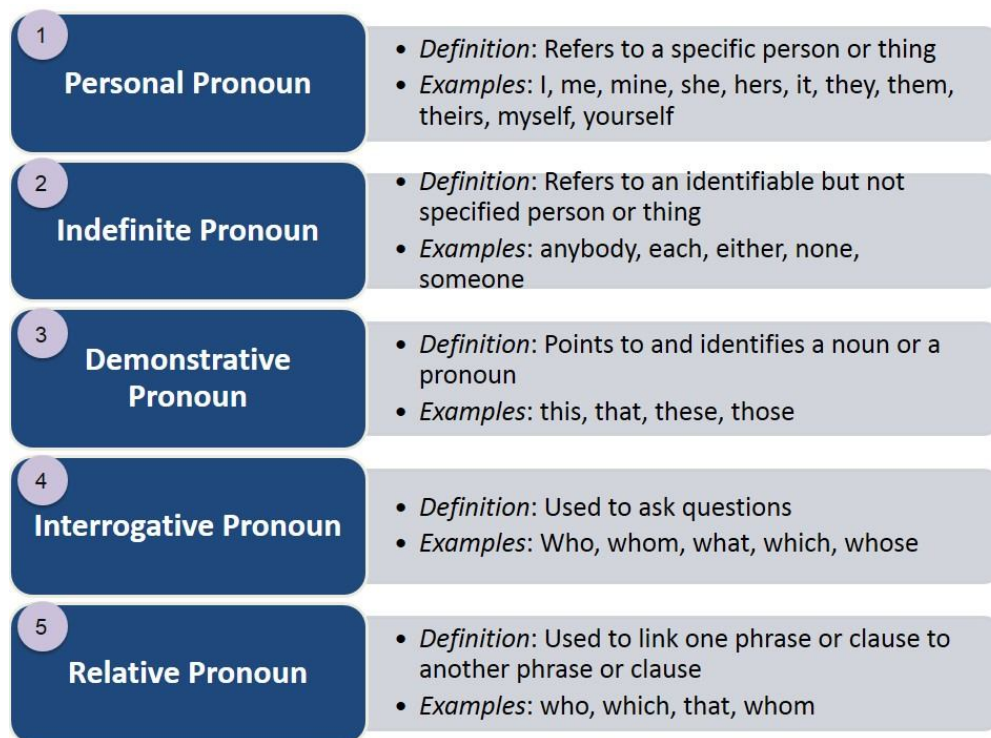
1
Personal Pronoun

- *Definition*: Refers to a specific person or thing
- *Examples*: I, me, mine, she, hers, it, they, them, theirs, myself, yourself

2
Indefinite Pronoun

- *Definition*: Refers to an identifiable but not specified person or thing
- *Examples*: anybody, each, either, none, someone

3
Demonstrative Pronoun

- *Definition*: Points to and identifies a noun or a pronoun
- *Examples*: this, that, these, those

4
Interrogative Pronoun

- *Definition*: Used to ask questions
- *Examples*: Who, whom, what, which, whose

5
Relative Pronoun

- *Definition*: Used to link one phrase or clause to another phrase or clause
- *Examples*: who, which, that, whom